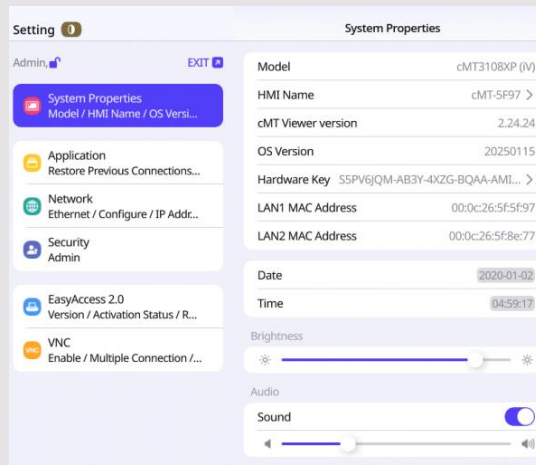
Setting 0

Admin,

EXIT

System Properties
Model / HMI Name / OS Versi...

Application
Restore Previous Connections...

Network
Ethernet / Configure / IP Addr...

Security
Admin

EasyAccess 2.0
Version / Activation Status / R...

VNC
Enable / Multiple Connection /...

System Properties

| Model | cMT3108XP (iV) |
|---|---|
| HMI Name | cMT-5F97 > |
| cMT Viewer version | 2.24.24 |
| OS Version | 20250115 |
| Hardware Key | S5PV6JQM-AB3Y-4XZG-BQAA-AMI... > |
| LAN1 MAC Address | 00:0c:26:5f:5f:97 |
| LAN2 MAC Address | 00:0c:26:5f:8e:77 |

| Date | 2020-01-02 |
|---|---|
| Time | 04:59:17 |

Brightness

Audio

Sound